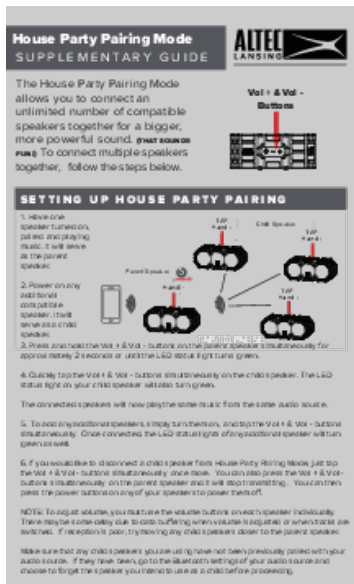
House Party Pairing Mode
SUPPLEMENTARY GUIDE

ALTEC LANSING

The House Party Pairing Mode allows you to connect an unlimited number of compatible speakers together for a bigger, more powerful sound. (THAT SOUNDS FUN!) To connect multiple speakers together, follow the steps below.

Vol + & Vol - Buttons

SETTING UP HOUSE PARTY PAIRING

1. Have one speaker turned on, paired and playing music. It will serve as the parent speaker.

2. Power on any additional compatible speaker; it will serve as a child speaker.

Parent Speaker

TAP 4 and -

Child Speaker

TAP 4 and -

TAP 4 and -

PHOTO ONLY

3. Press and hold the Vol + & Vol - buttons on the parent speaker simultaneously for approximately 2 seconds or until the LED status light turns green.

4. Quickly tap the Vol + & Vol - buttons simultaneously on the child speaker. The LED status light on your child speaker will also turn green.

The connected speakers will now play the same music from the same audio source.

5. To add any additional speakers, simply turn them on, and tap the Vol + & Vol - buttons simultaneously. Once connected the LED status lights of any additional speaker will turn green as well.

6. If you would like to disconnect a child speaker from House Party Pairing Mode, just tap the Vol + & Vol - buttons simultaneously once more. You can also press the Vol + & Vol - buttons simultaneously on the parent speaker and it will stop transmitting. You can then press the power button on any of your speakers to power them off.

NOTE: To adjust volume, you must use the volume buttons on each speaker individually. There may be some delay due to data buffering when volume is adjusted or when tracks are switched. If reception is poor, try moving any child speakers closer to the parent speaker.

Make sure that any child speakers you are using have not been previously paired with your audio source. If they have been, go to the Bluetooth settings of your audio source and choose to forget the speaker you intend to use as a child before proceeding.